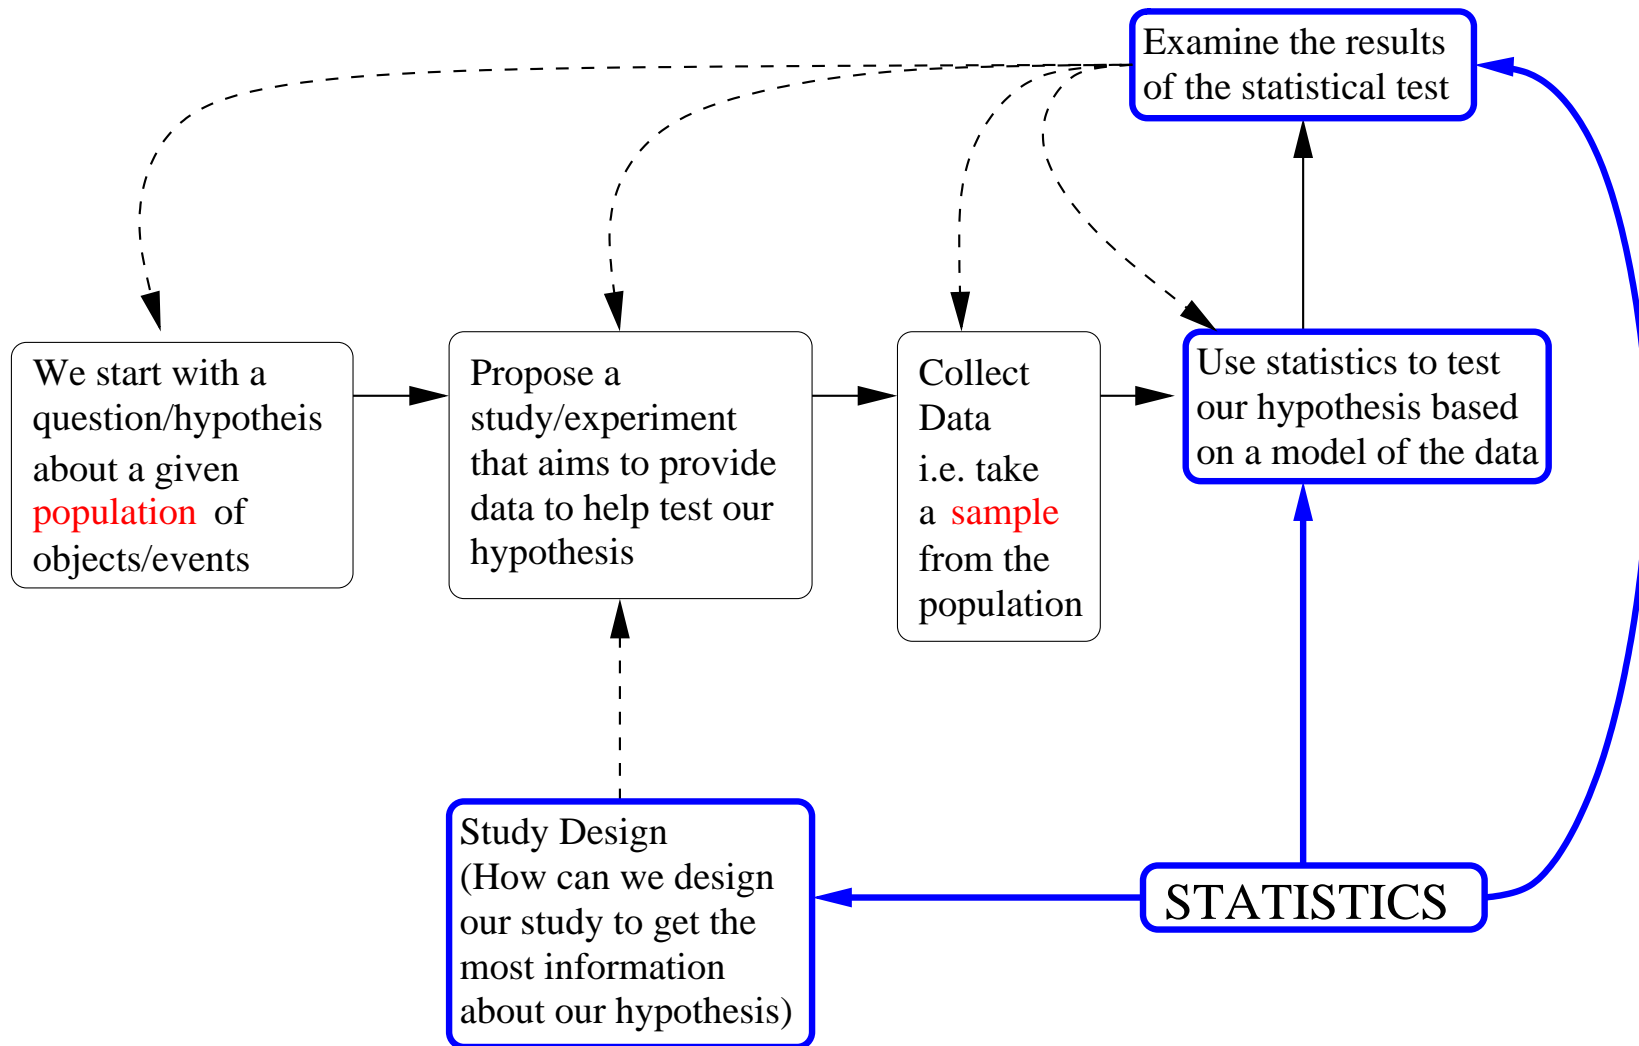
Examine the results of the statistical test

We start with a question/hypotheis about a given population of objects/events

Propose a study/experiment that aims to provide data to help test our hypothesis

Collect Data i.e. take a sample from the population

Use statistics to test our hypothesis based on a model of the data

Study Design (How can we design our study to get the most information about our hypothesis)

STATISTICS